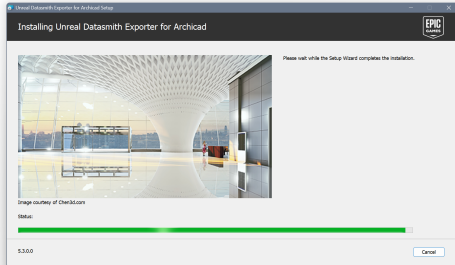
Unreal Datasmith Exporter for Archicad Setup

Installing Unreal Datasmith Exporter for Archicad

EPIC GAMES

Please wait while the Setup Wizard completes the installation.

Image courtesy of Chen3d.com

Status:

5.3.0.0

Cancel